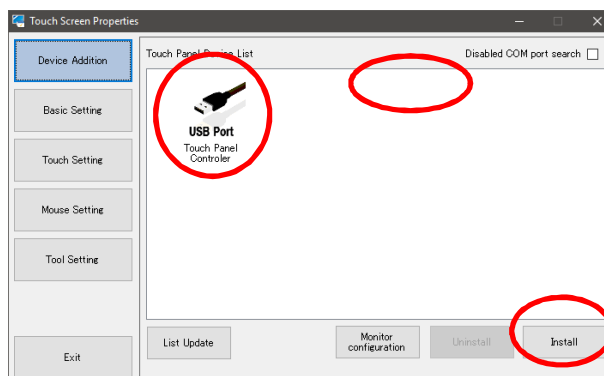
Touch Screen Properties

Device Addition

Basic Setting

Touch Setting

Mouse Setting

Tool Setting

Exit

Touch Panel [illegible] List

Disabled COM port search

USB Port

Touch Panel Controler

List Update

Monitor configuration

Uninstall

Install